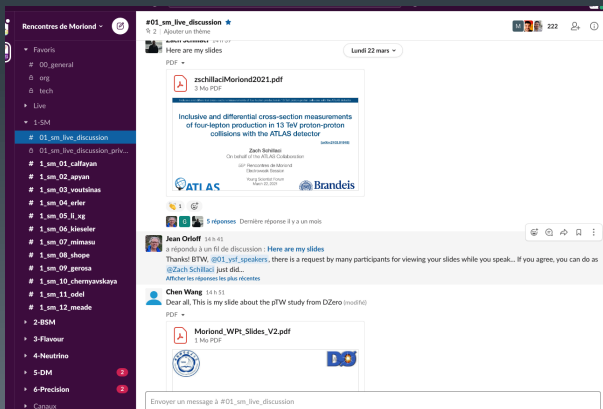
Rencontres de Moriond

Favoris
00_general
org
tech
Live
1-SM
01_sm_live_discussion
01_sm_live_discussion_priv...
1_sm_01_calfayan
1_sm_02_apyan
1_sm_03_voutsinas
1_sm_04_erler
1_sm_05_li_xg
1_sm_06_kieseler
1_sm_07_mimasu
1_sm_08_shope
1_sm_09_gerosa
1_sm_10_chernyavskaya
1_sm_11_odel
1_sm_12_meade
2-BSM
3-Flavour
4-Neutrino
5-DM 2
6-Precision 2
Canaux

#01_sm_live_discussion
2 | Ajouter un thème
222

Zach Schillaci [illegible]
Here are my slides
Lundi 22 mars
PDF
zschillaciMoriond2021.pdf
3 Mo PDF
Inclusive and differential cross-section measurements of four-lepton production in 13 TeV proton-proton collisions with the ATLAS detector
Zach Schillaci
On behalf of the ATLAS Collaboration
ATLAS Brandeis
1
5 réponses Dernière réponse il y a un mois

Jean Orloff 14 h 41
a répondu à un fil de discussion : Here are my slides
Thanks! BTW, @01_ysf_speakers, there is a request by many participants for viewing your slides while you speak... If you agree, you can do as @Zach Schillaci just did..
Afficher les réponses les plus récentes

Chen Wang 14 h 51
Dear all, This is my slide about the pTW study from DZero (modifié)
PDF
Moriond_WPt_Slides_V2.pdf
1 Mo PDF

Envoyer un message à #01_sm_live_discussion